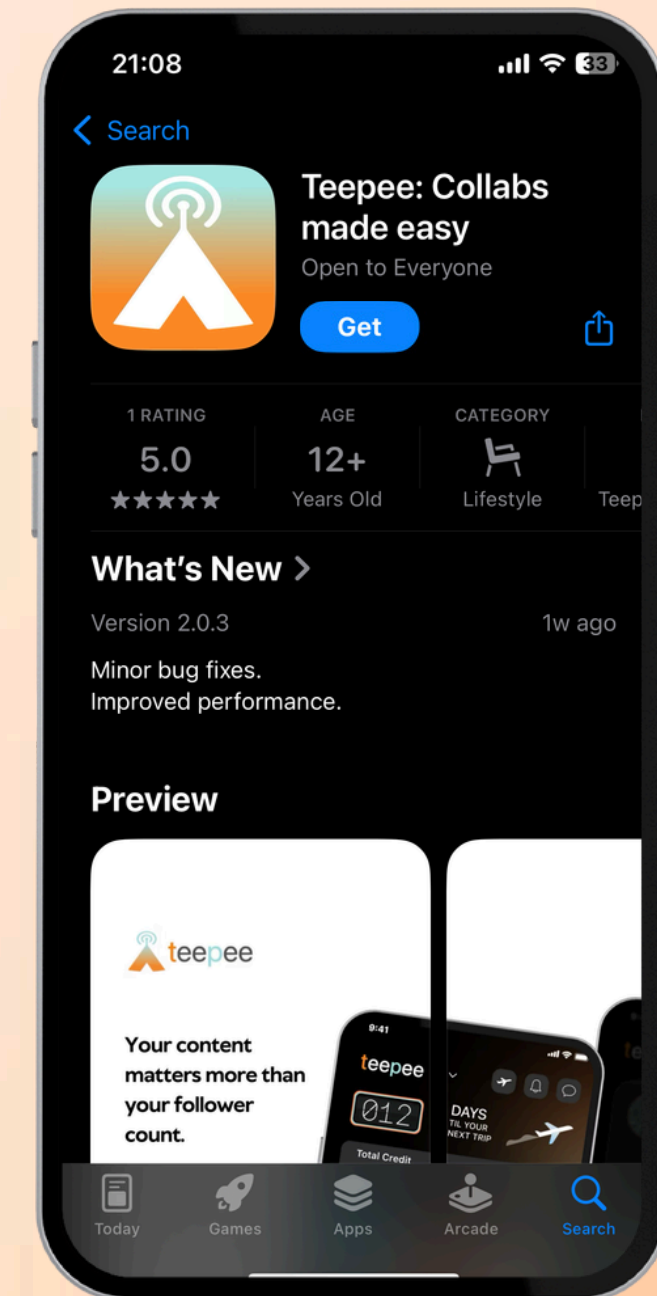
21:08

33

< Search

Teepee: Collabs made easy

Open to Everyone

Get

1 RATING
5.0
★★★★★

AGE
12+
Years Old

CATEGORY
Lifestyle

Teep

What's New >

Version 2.0.3

1w ago

Minor bug fixes.
Improved performance.

Preview

teepee

Your content matters more than your follower count.

9:41

teepee

012

Total Credit

DAYS
TIL YOUR
NEXT TRIP

Today

Games

Apps

Arcade

Search